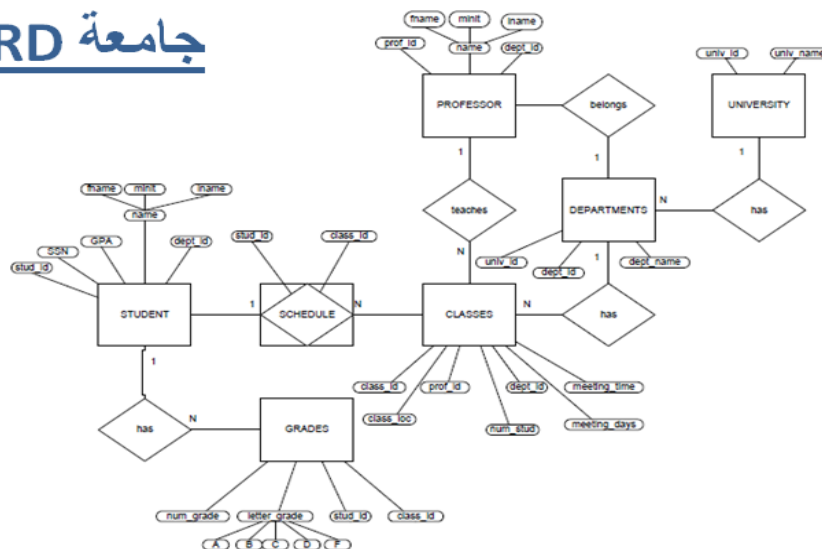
جامعة RD

fname
minit
lname
name
prof_id
dept_id
PROFESSOR
belongs
univ_id
univ_name
UNIVERSITY
1
1
1
teaches
DEPARTMENTS
N
has
N
univ_id
dept_id
dept_name
1
fname
minit
lname
name
GPA
dept_id
SSN
stud_id
stud_id
class_id
STUDENT
1
SCHEDULE
N
CLASSES
N
has
1
class_id
prof_id
dept_id
meeting_time
class_loc
num_stud
meeting_days
has
N
GRADES
num_grade
letter_grade
stud_id
class_id
A
B
C
D
F